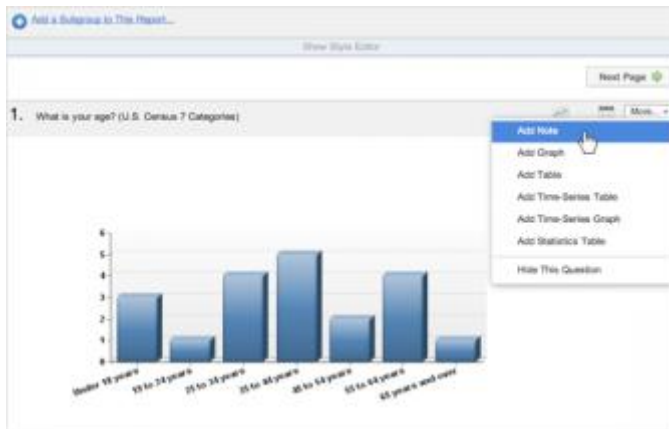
Add a Subgroup to This Report...

Show Style Editor

Next Page

1. What is your age? (U.S. Census 7 Categories)

More...

Add Note

Add Graph

Add Table

Add Time-Series Table

Add Time-Series Graph

Add Statistics Table

Hide This Question

6
5
4
3
2
1
0

Under 18 years
18 to 24 years
25 to 34 years
35 to 44 years
45 to 54 years
55 to 64 years
65 years and over